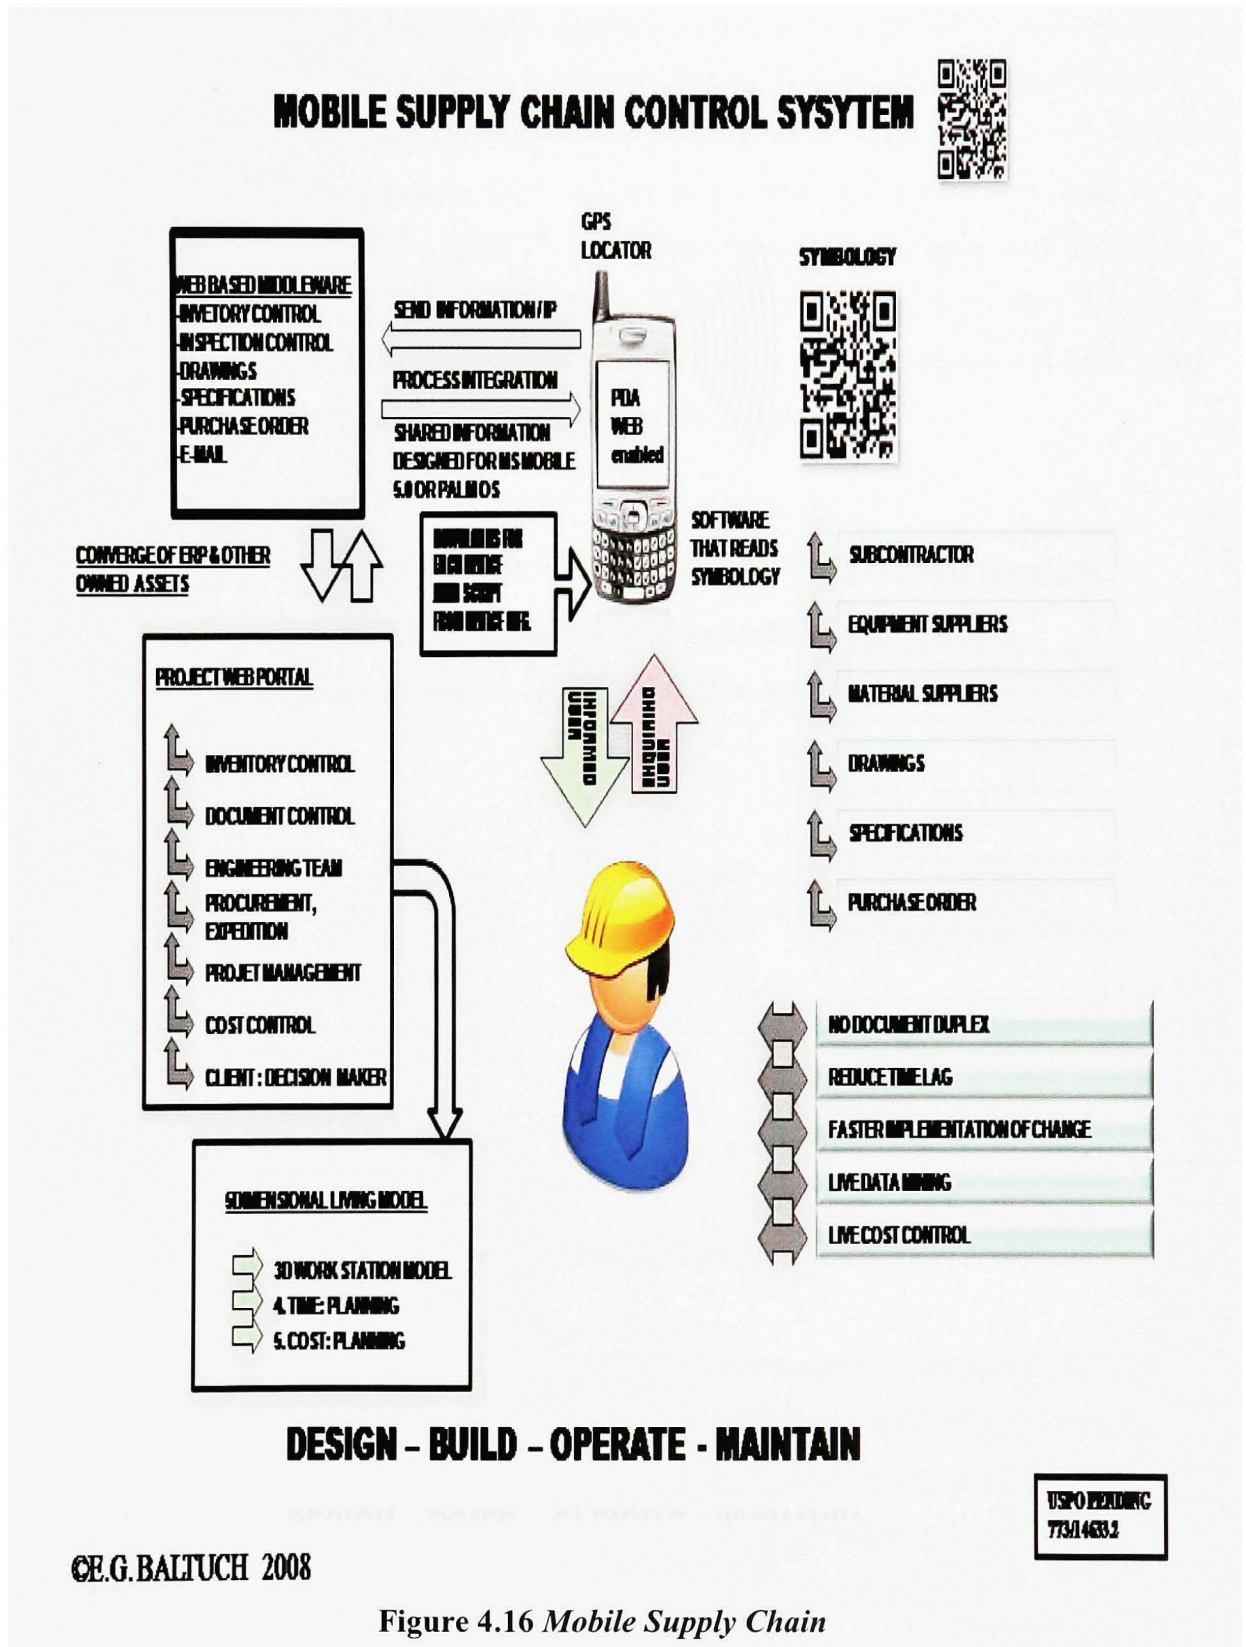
MOBILE SUPPLY CHAIN CONTROL SYSYTEM

WEB BASED MIDDLEWARE
-INVETORY CONTROL
-INSPECTION CONTROL
-DRAWINGS
-SPECIFICATIONS
-PURCHASE ORDER
-E-MAIL

GPS LOCATOR

SEND INFORMATION/IP

PROCESS INTEGRATION

SHARED INFORMATION DESIGNED FOR MS MOBILE 5.0 OR PALM OS

PDA WEB enabled

SYMBOLOGY

CONVERGE OF ERP & OTHER OWNED ASSETS

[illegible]

SOFTWARE THAT READS SYMBOLOGY

SUBCONTRACTOR

EQUIPMENT SUPPLIERS

MATERIAL SUPPLIERS

DRAWINGS

SPECIFICATIONS

PURCHASE ORDER

PROJECT WEB PORTAL

INVENTORY CONTROL

DOCUMENT CONTROL

ENGINEERING TEAM

PROCUREMENT, EXPEDITION

PROJET MANAGEMENT

COST CONTROL

CLIENT : DECISION MAKER

INFORMED USER

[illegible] USER

NO DOCUMENT DUPLEX

REDUCE TIME LAG

FASTER IMPLEMENTATION OF CHANGE

LIVE DATA MINING

LIVE COST CONTROL

5DIMENSIONAL LIVING MODEL

3D WORK STATION MODEL
4. TIME: PLANNING
5. COST: PLANNING

DESIGN – BUILD – OPERATE - MAINTAIN

USPO PENDING
7731/4633.2

©E.G.BALTUCH 2008

Figure 4.16 Mobile Supply Chain